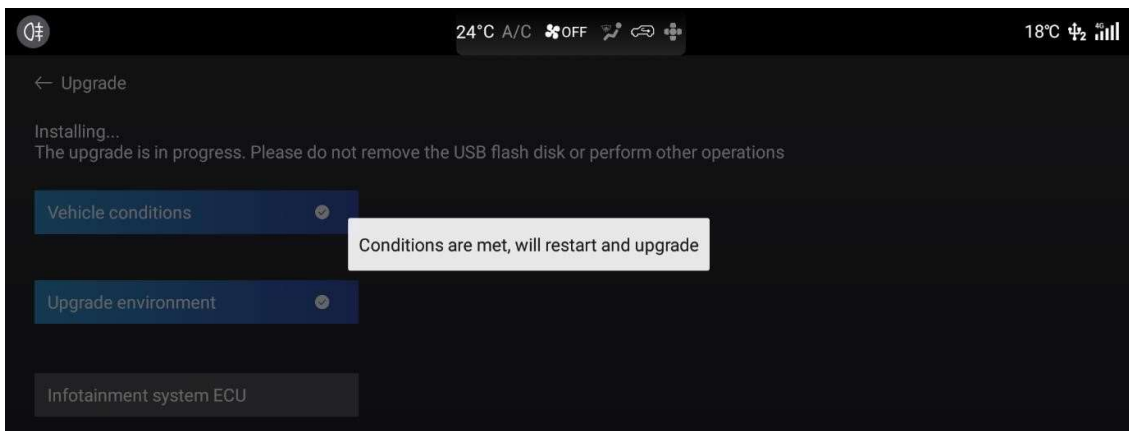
24°C A/C OFF

18°C 4G

← Upgrade

Installing...
The upgrade is in progress. Please do not remove the USB flash disk or perform other operations

Vehicle conditions

Conditions are met, will restart and upgrade

Upgrade environment

Infotainment system ECU